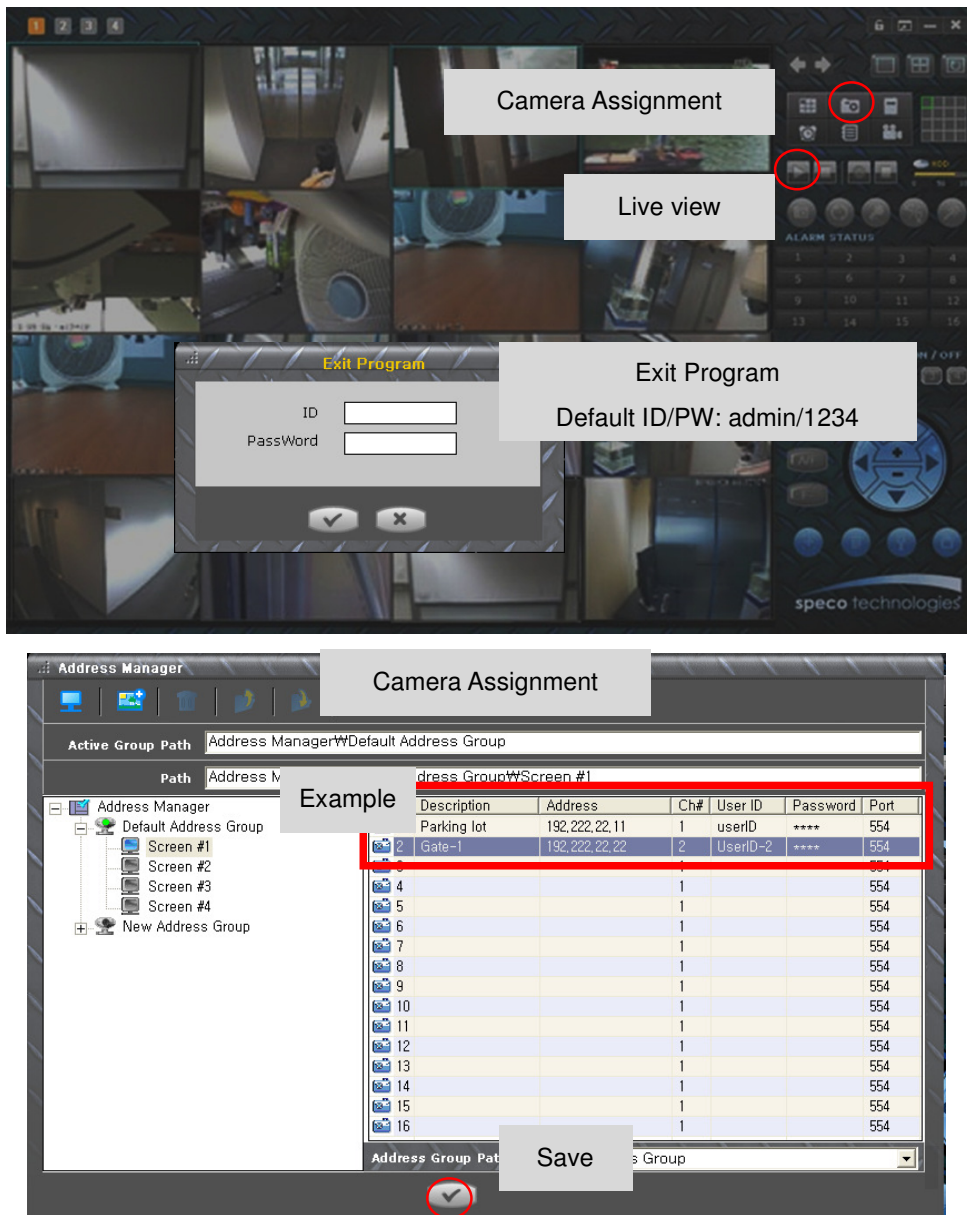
1 2 3 4

Camera Assignment

Live view

ALARM STATUS

1 2 3 4
5 6 7 8
9 10 11 12
13 14 15 16

Exit Program

ID

PassWord

Exit Program
Default ID/PW: admin/1234

N / OFF

speco technologies

Address Manager

Camera Assignment

Active Group Path Address Manager₩Default Address Group

Path Address M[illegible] ddress Group₩Screen #1

Example

Address Manager
Default Address Group
Screen #1
Screen #2
Screen #3
Screen #4
New Address Group

| | Description | Address | Ch# | User ID | Password | Port |
|---|---|---|---|---|---|---|
| | Parking lot | 192.222.22.11 | 1 | userID | **** | 554 |
| 2 | Gate-1 | 192.222.22.22 | 2 | UserID-2 | **** | 554 |
| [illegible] | | | 1 | | | 554 |
| 4 | | | 1 | | | 554 |
| 5 | | | 1 | | | 554 |
| 6 | | | 1 | | | 554 |
| 7 | | | 1 | | | 554 |
| 8 | | | 1 | | | 554 |
| 9 | | | 1 | | | 554 |
| 10 | | | 1 | | | 554 |
| 11 | | | 1 | | | 554 |
| 12 | | | 1 | | | 554 |
| 13 | | | 1 | | | 554 |
| 14 | | | 1 | | | 554 |
| 15 | | | 1 | | | 554 |
| 16 | | | 1 | | | 554 |

Address Group Pat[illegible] s Group

Save